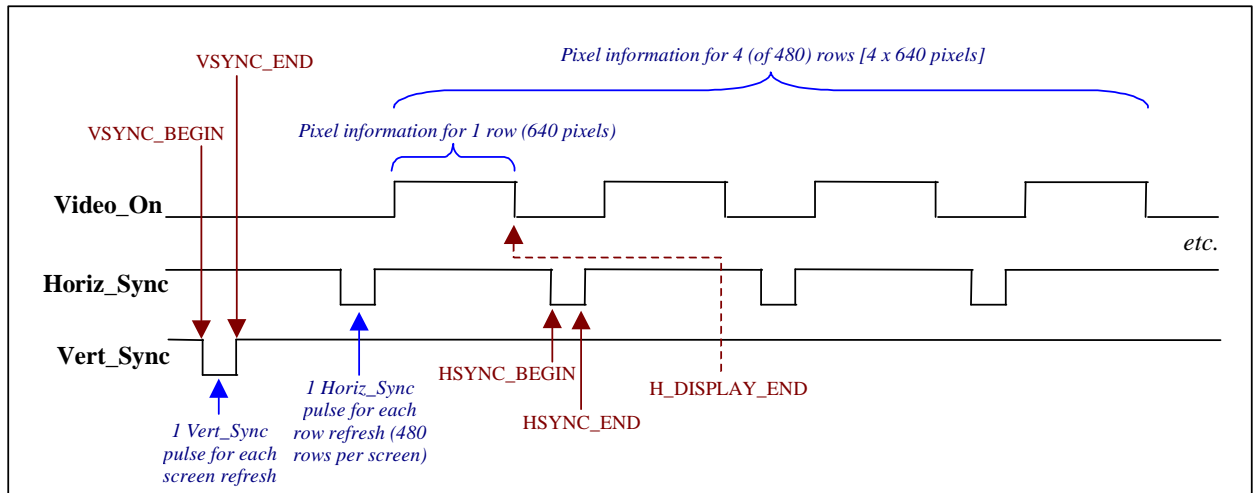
Pixel information for 4 (of 480) rows [4 x 640 pixels]

VSYNC_END

VSYNC_BEGIN

Pixel information for 1 row (640 pixels)

Video_On

etc.

Horiz_Sync

Vert_Sync

1 Horiz_Sync pulse for each row refresh (480 rows per screen)

HSYNC_BEGIN

H_DISPLAY_END

HSYNC_END

1 Vert_Sync pulse for each screen refresh